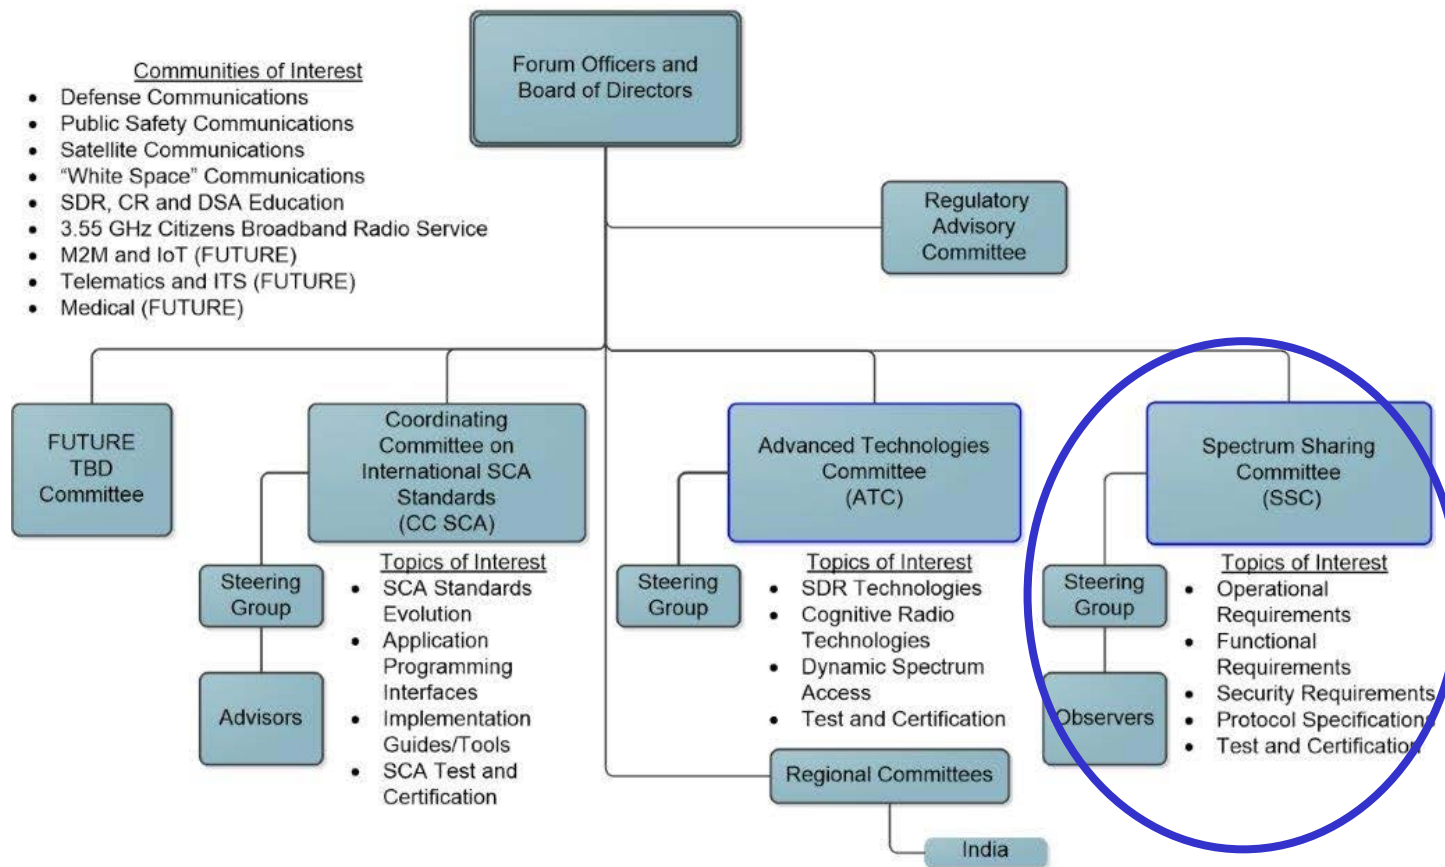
Forum Officers and Board of Directors

Communities of Interest
- Defense Communications
- Public Safety Communications
- Satellite Communications
- "White Space" Communications
- SDR, CR and DSA Education
- 3.55 GHz Citizens Broadband Radio Service
- M2M and IoT (FUTURE)
- Telematics and ITS (FUTURE)
- Medical (FUTURE)

Regulatory Advisory Committee

FUTURE TBD Committee

Coordinating Committee on International SCA Standards (CC SCA)

Steering Group

Advisors

Topics of Interest
- SCA Standards Evolution
- Application Programming Interfaces
- Implementation Guides/Tools
- SCA Test and Certification

Advanced Technologies Committee (ATC)

Steering Group

Topics of Interest
- SDR Technologies
- Cognitive Radio Technologies
- Dynamic Spectrum Access
- Test and Certification

Regional Committees

India

Spectrum Sharing Committee (SSC)

Steering Group

Observers

Topics of Interest
- Operational Requirements
- Functional Requirements
- Security Requirements
- Protocol Specifications
- Test and Certification